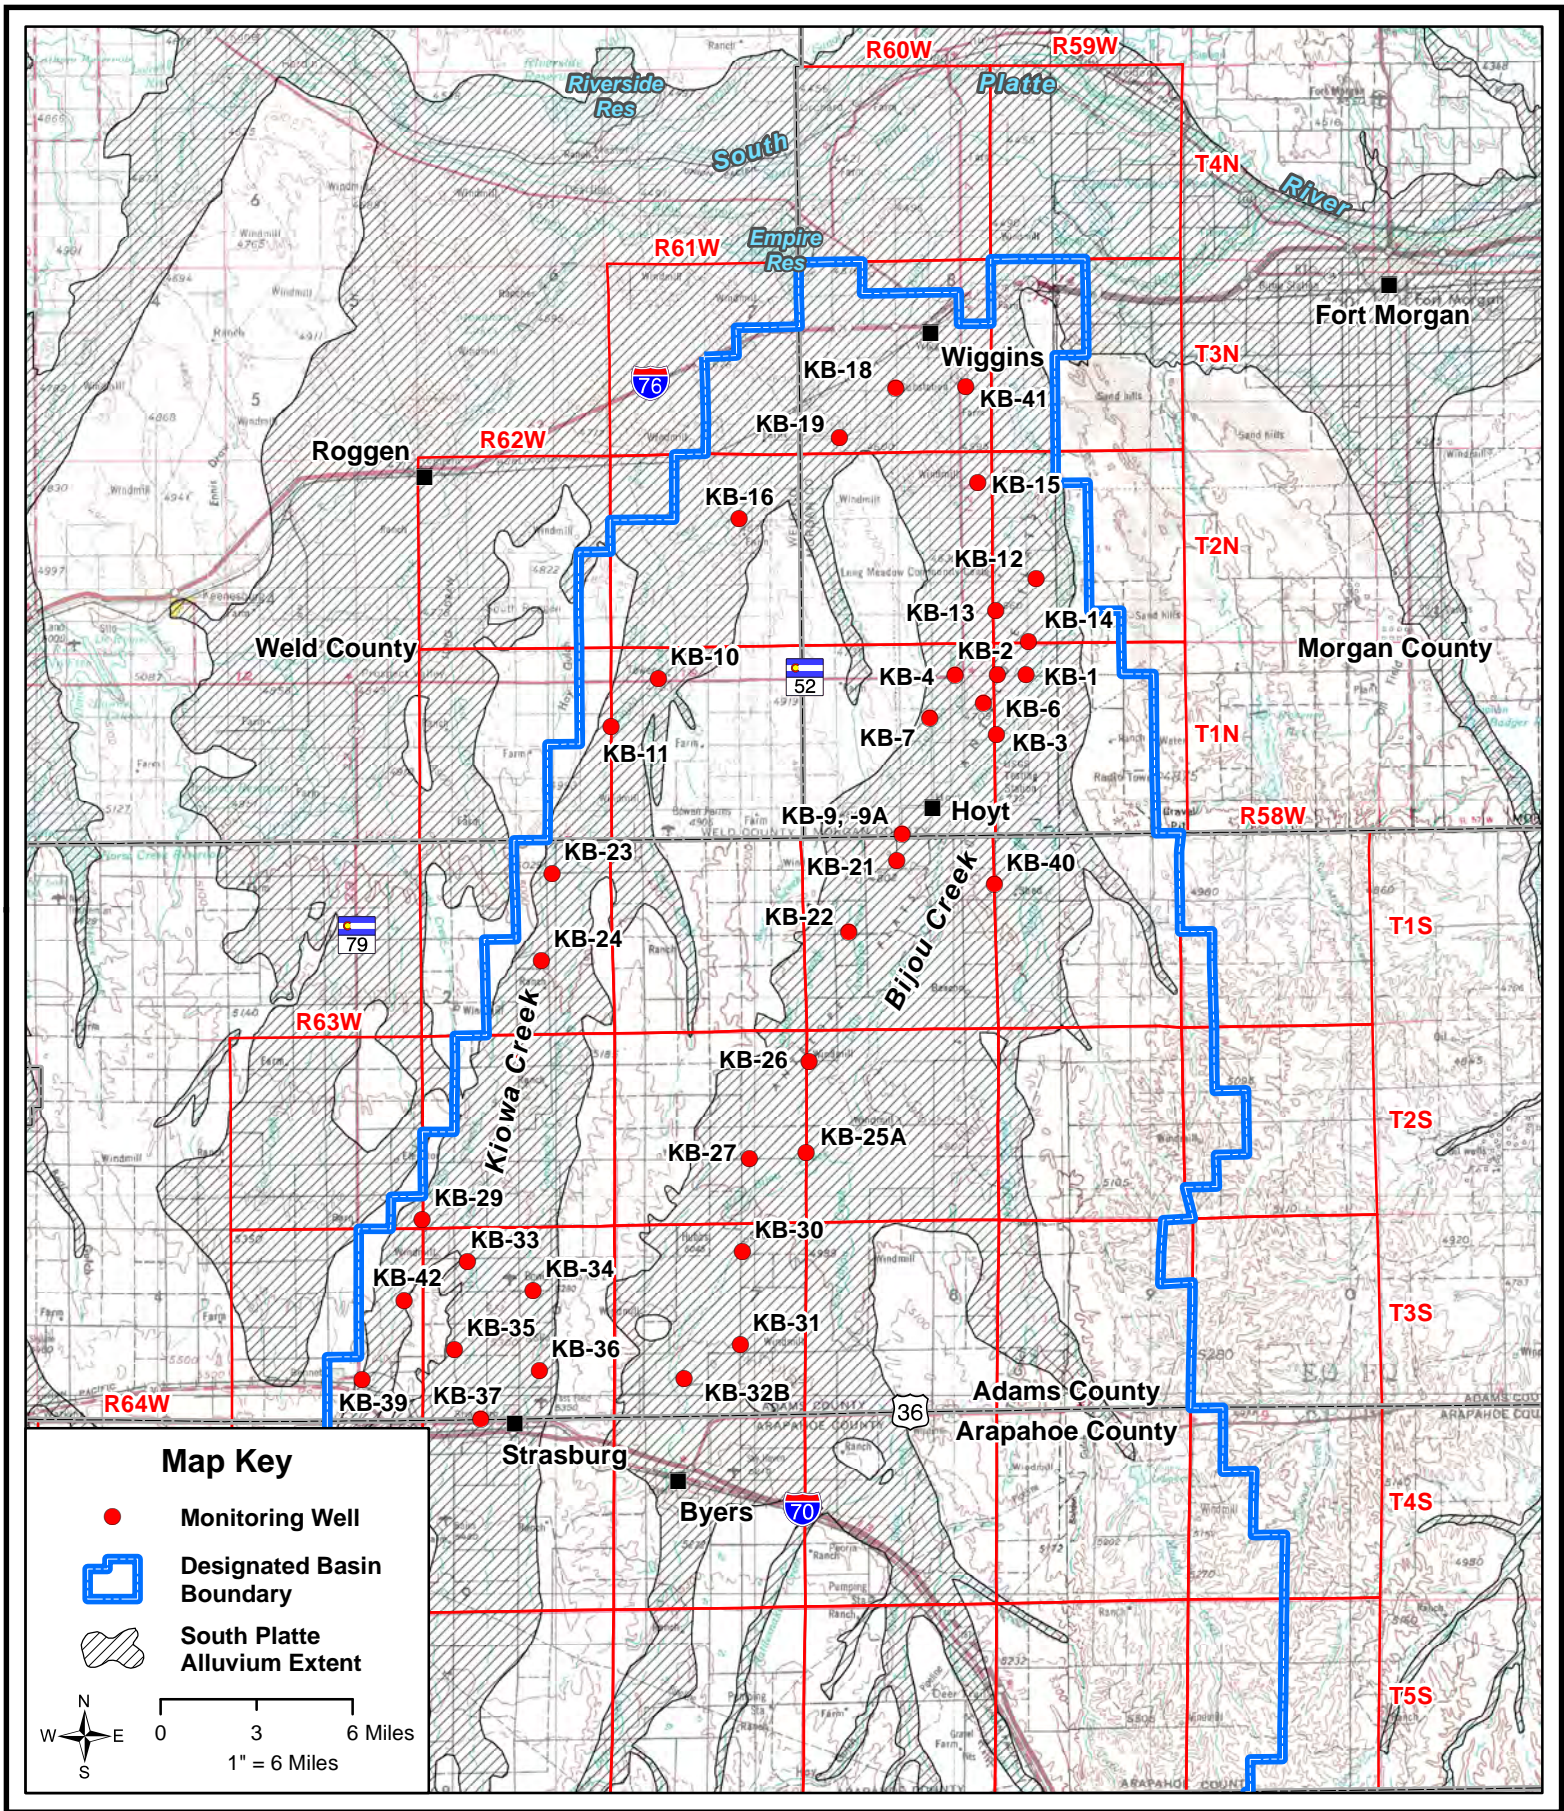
R60W
R59W
Riverside Res
Platte
South
T4N
River
Empire Res
R61W
Fort Morgan
T3N
Wiggins
KB-18
KB-41
KB-19
R62W
Roggen
KB-15
KB-16
T2N
KB-12
KB-13
KB-14
Weld County
KB-10
KB-2
Morgan County
KB-4
KB-1
52
KB-6
KB-11
KB-7
T1N
KB-3
KB-9, -9A
Hoyt
R58W
KB-23
KB-21
KB-40
Bijou Creek
T1S
79
KB-22
KB-24
R63W
Kiowa Creek
KB-26
T2S
KB-25A
KB-27
KB-29
KB-30
KB-33
KB-34
KB-42
T3S
KB-31
KB-35
KB-36
Adams County
KB-37
R64W
KB-39
KB-32B
36
Arapahoe County
Strasburg
Byers
T4S
70
T5S
76
Map Key
Monitoring Well
Designated Basin Boundary
South Platte Alluvium Extent
N
W
E
S
0
3
6 Miles
1" = 6 Miles